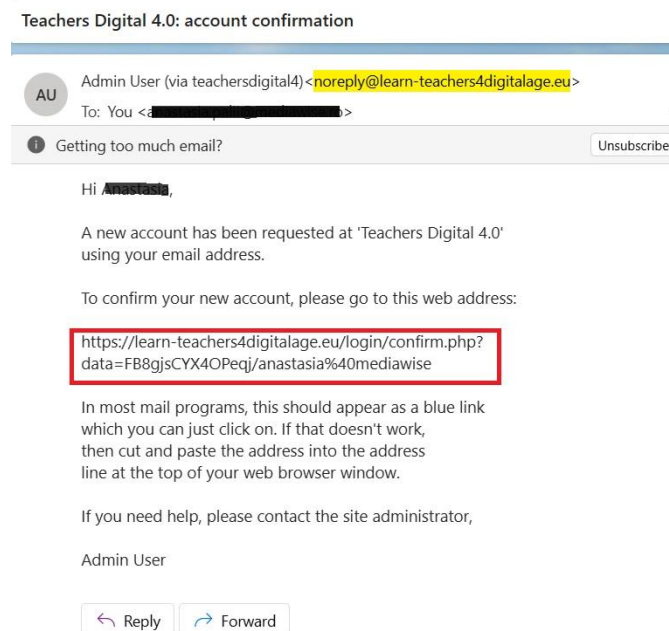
Teachers Digital 4.0: account confirmation

AU

Admin User (via teachersdigital4)<noreply@learn-teachers4digitalage.eu>

To: You <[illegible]>

Getting too much email?

Unsubscribe

Hi Anastasia,

A new account has been requested at 'Teachers Digital 4.0' using your email address.

To confirm your new account, please go to this web address:

https://learn-teachers4digitalage.eu/login/confirm.php?data=FB8gjsCYX4OPeqj/anastasia%40mediawise

In most mail programs, this should appear as a blue link which you can just click on. If that doesn't work, then cut and paste the address into the address line at the top of your web browser window.

If you need help, please contact the site administrator,

Admin User

Reply

Forward